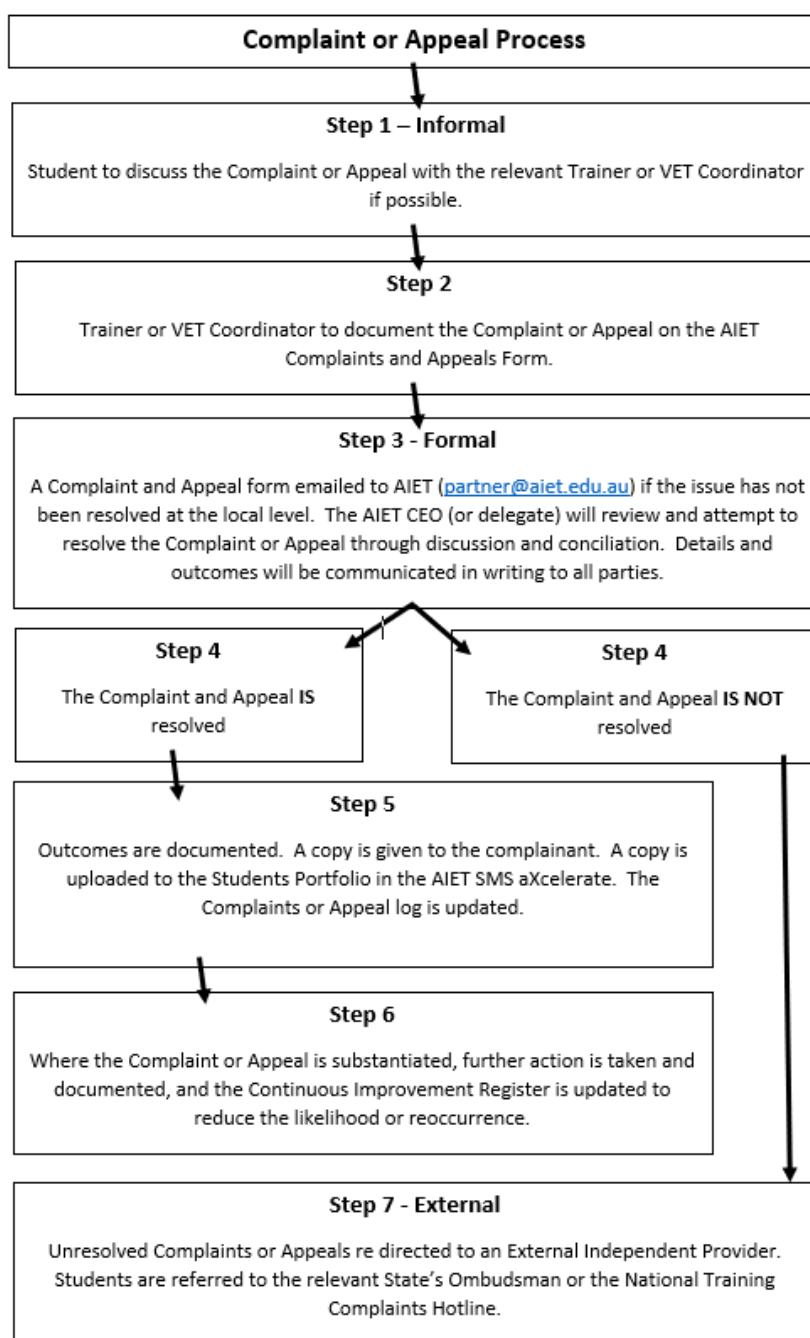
Complaint or Appeal Process

Step 1 – Informal

Student to discuss the Complaint or Appeal with the relevant Trainer or VET Coordinator if possible.

Step 2

Trainer or VET Coordinator to document the Complaint or Appeal on the AIET Complaints and Appeals Form.

Step 3 - Formal

A Complaint and Appeal form emailed to AIET (partner@aiet.edu.au) if the issue has not been resolved at the local level. The AIET CEO (or delegate) will review and attempt to resolve the Complaint or Appeal through discussion and conciliation. Details and outcomes will be communicated in writing to all parties.

Step 4

The Complaint and Appeal **IS** resolved

Step 4

The Complaint and Appeal **IS NOT** resolved

Step 5

Outcomes are documented. A copy is given to the complainant. A copy is uploaded to the Students Portfolio in the AIET SMS aXcelerate. The Complaints or Appeal log is updated.

Step 6

Where the Complaint or Appeal is substantiated, further action is taken and documented, and the Continuous Improvement Register is updated to reduce the likelihood or reoccurrence.

Step 7 - External

Unresolved Complaints or Appeals re directed to an External Independent Provider. Students are referred to the relevant State's Ombudsman or the National Training Complaints Hotline.